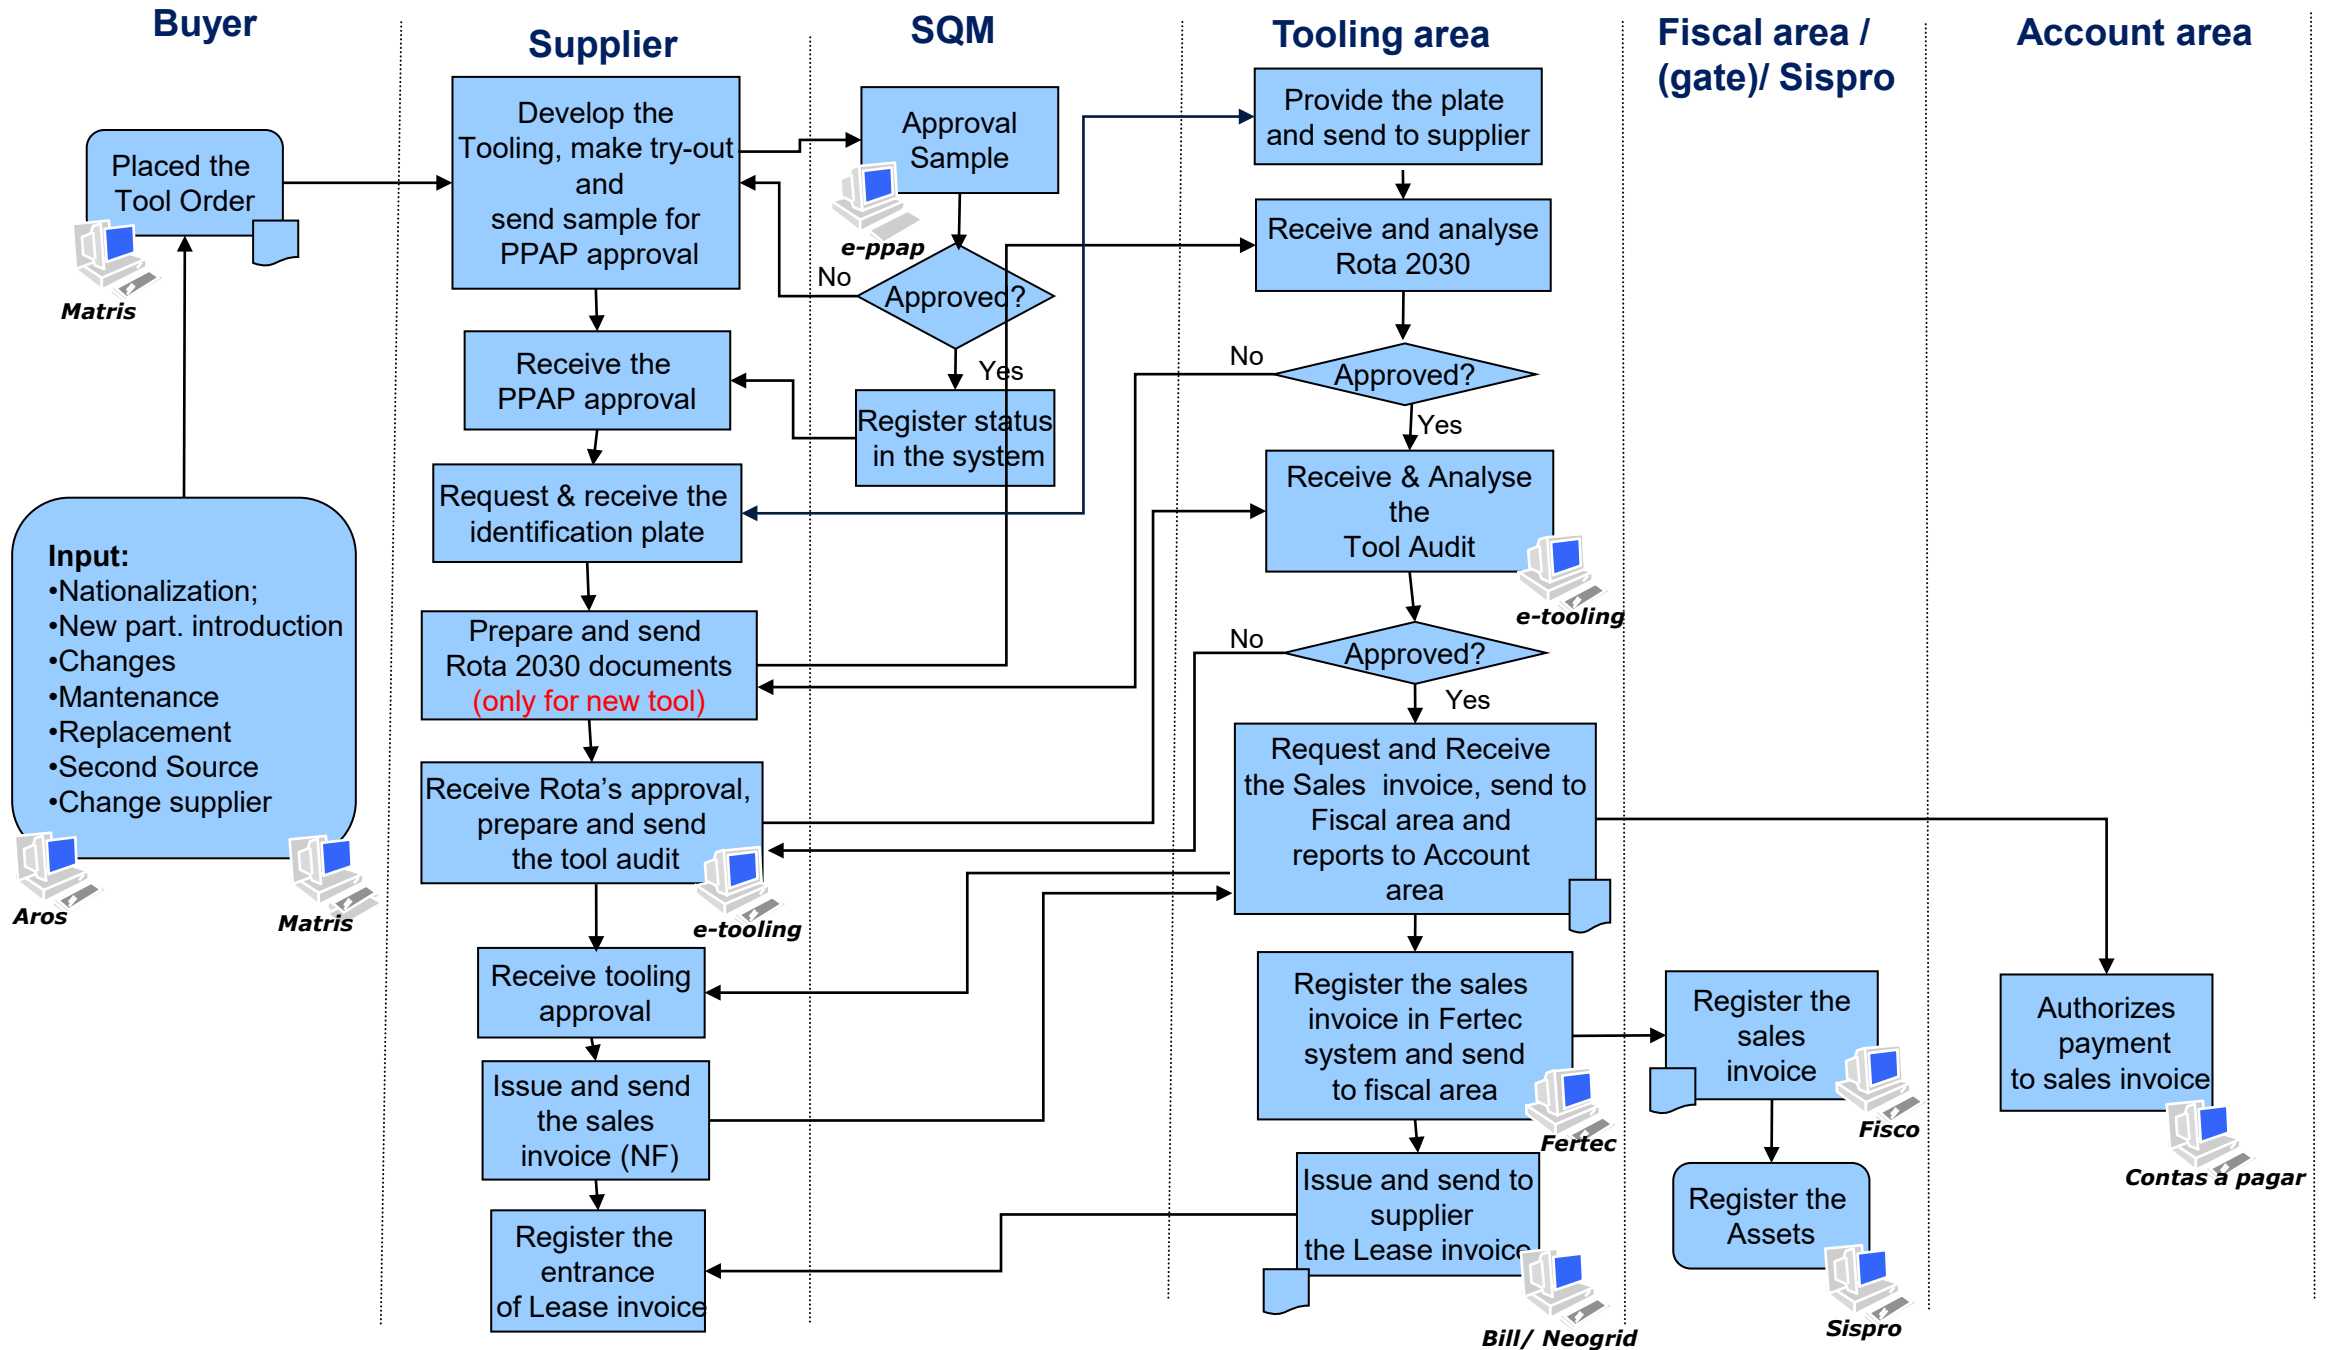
Buyer

Supplier

SQM

Tooling area

Fiscal area / (gate)/ Sispro

Account area

Placed the Tool Order

Matris

Input:
•Nationalization;
•New part. introduction
•Changes
•Mantenance
•Replacement
•Second Source
•Change supplier

Aros

Matris

Develop the Tooling, make try-out and send sample for PPAP approval

Receive the PPAP approval

Request & receive the identification plate

Prepare and send Rota 2030 documents (only for new tool)

Receive Rota's approval, prepare and send the tool audit

e-tooling

Receive tooling approval

Issue and send the sales invoice (NF)

Register the entrance of Lease invoice

Approval Sample

e-ppap

No

Approved?

Yes

Register status in the system

Provide the plate and send to supplier

Receive and analyse Rota 2030

No

Approved?

Yes

Receive & Analyse the Tool Audit

e-tooling

No

Approved?

Yes

Request and Receive the Sales invoice, send to Fiscal area and reports to Account area

Register the sales invoice in Fertec system and send to fiscal area

Fertec

Issue and send to supplier the Lease invoice

Bill/ Neogrid

Register the sales invoice

Fisco

Register the Assets

Sispro

Authorizes payment to sales invoice

Contas a pagar